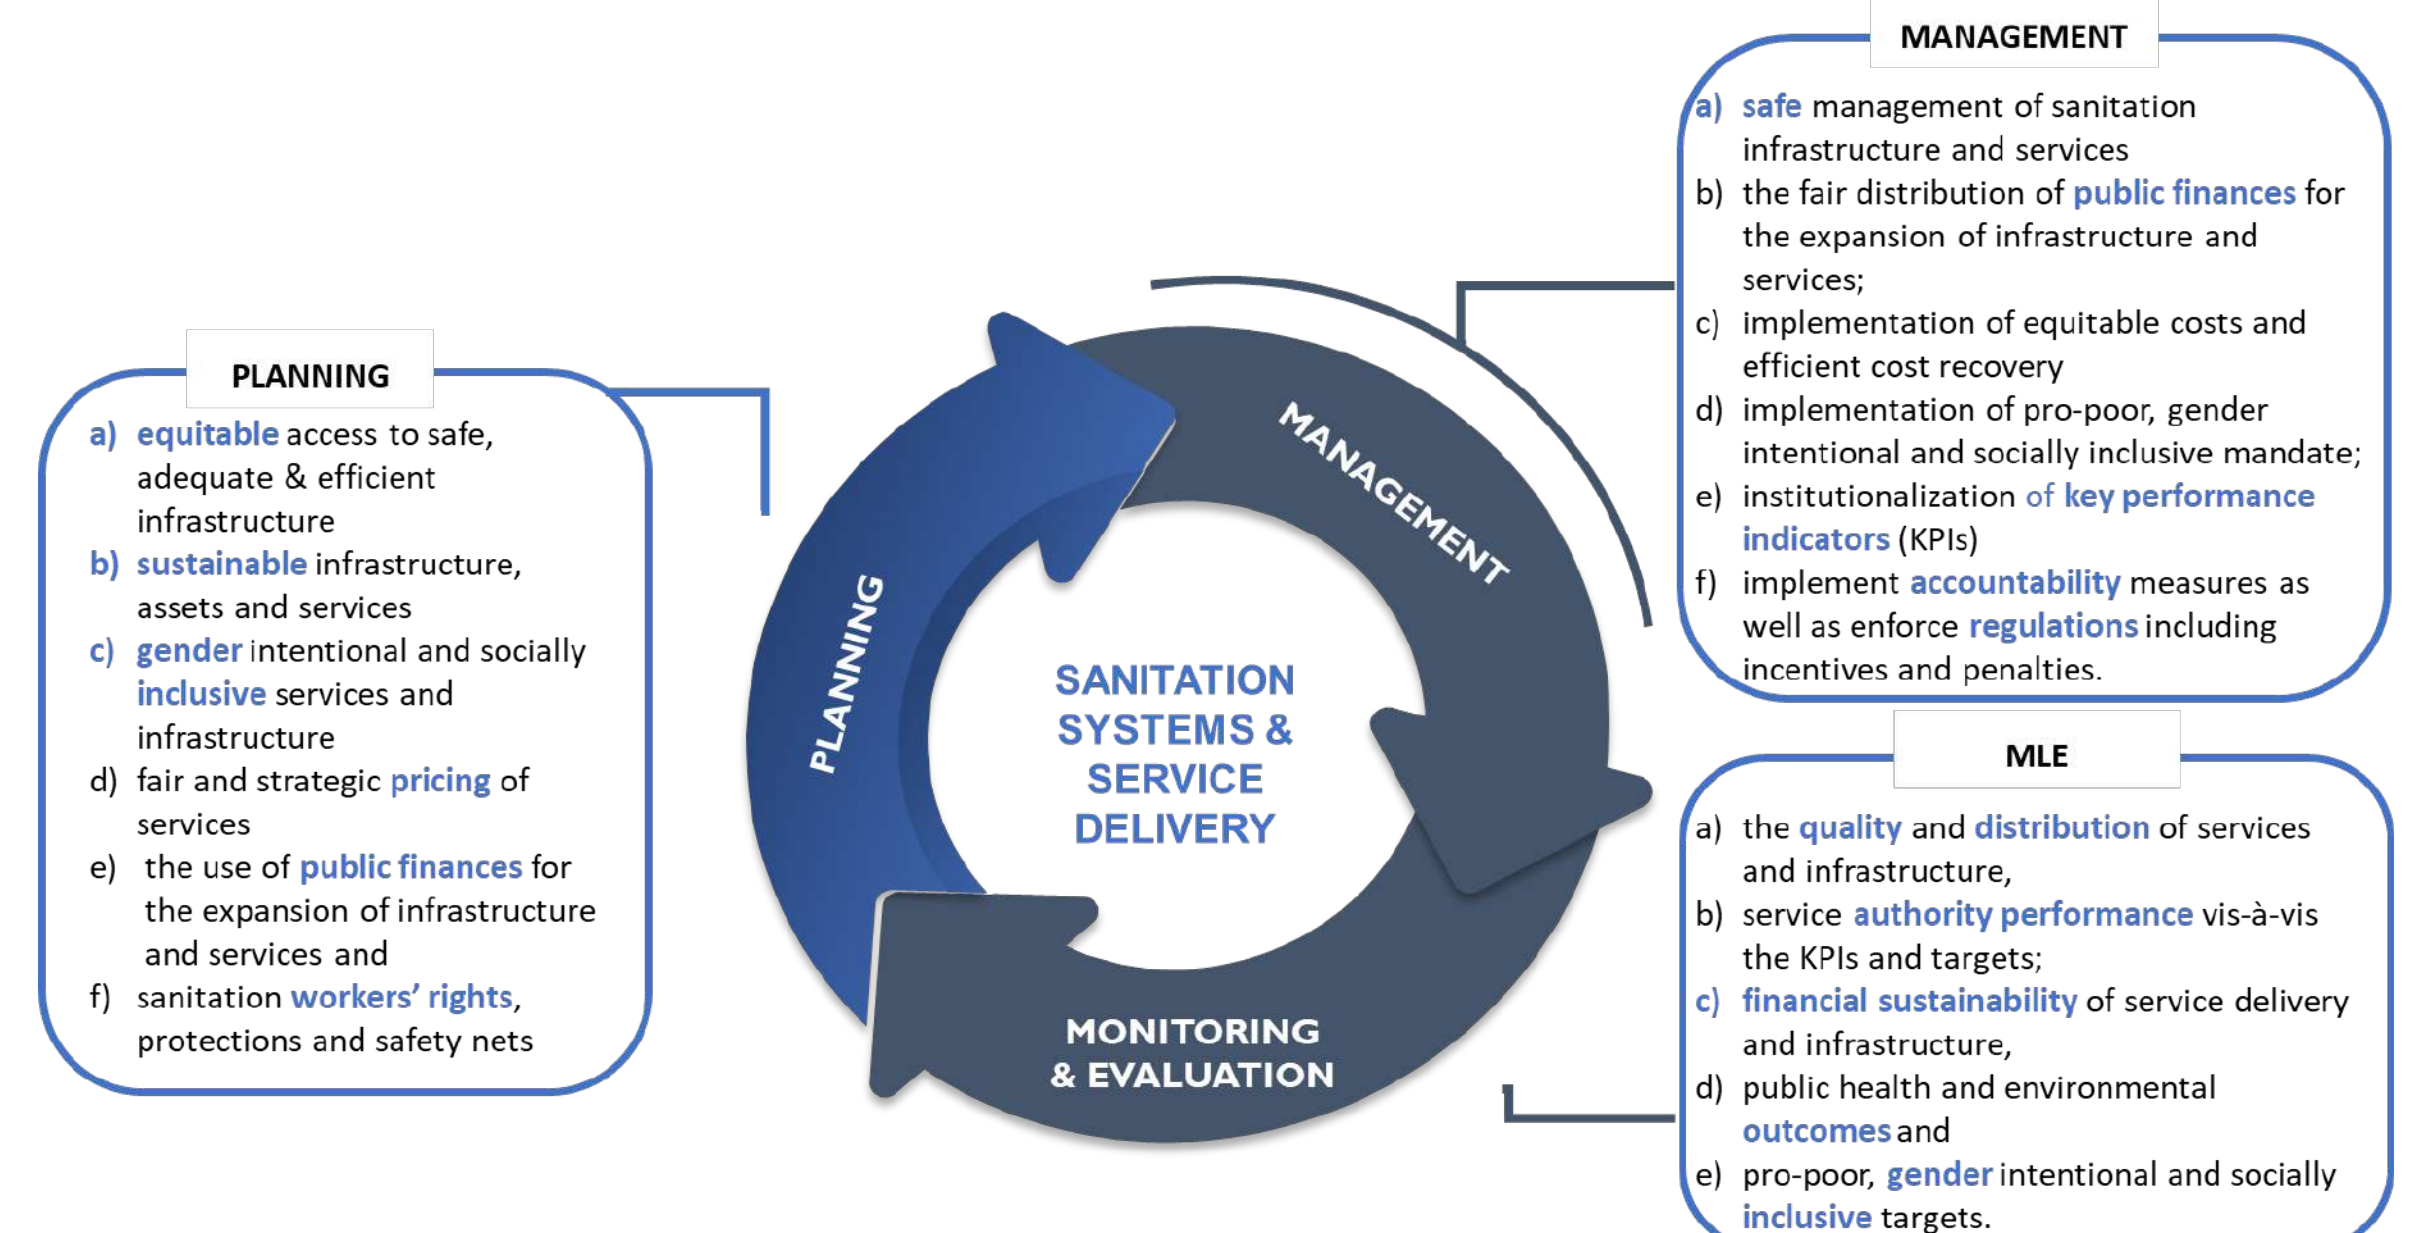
PLANNING

a) equitable access to safe, adequate & efficient infrastructure
b) sustainable infrastructure, assets and services
c) gender intentional and socially inclusive services and infrastructure
d) fair and strategic pricing of services
e) the use of public finances for the expansion of infrastructure and services and
f) sanitation workers' rights, protections and safety nets

PLANNING

MANAGEMENT

SANITATION SYSTEMS & SERVICE DELIVERY

MONITORING & EVALUATION

MANAGEMENT

a) safe management of sanitation infrastructure and services
b) the fair distribution of public finances for the expansion of infrastructure and services;
c) implementation of equitable costs and efficient cost recovery
d) implementation of pro-poor, gender intentional and socially inclusive mandate;
e) institutionalization of key performance indicators (KPIs)
f) implement accountability measures as well as enforce regulations including incentives and penalties.

MLE

a) the quality and distribution of services and infrastructure,
b) service authority performance vis-à-vis the KPIs and targets;
c) financial sustainability of service delivery and infrastructure,
d) public health and environmental outcomes and
e) pro-poor, gender intentional and socially inclusive targets.